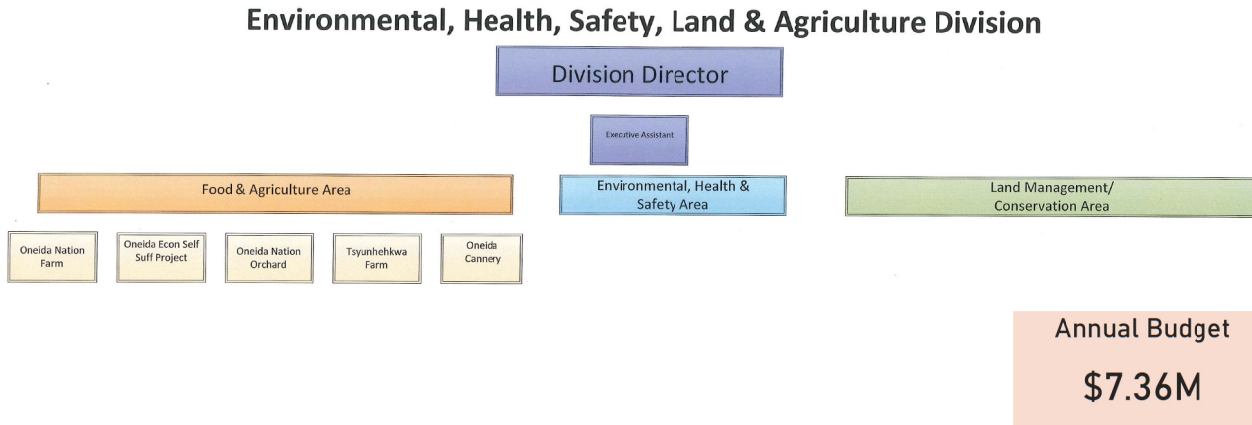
Environmental, Health, Safety, Land & Agriculture Division

Division Director

Executive Assistant

Food & Agriculture Area

Environmental, Health & Safety Area

Land Management/ Conservation Area

Oneida Nation Farm

Oneida Econ Self Suff Project

Oneida Nation Orchard

Tsyunhehkwa Farm

Oneida Cannery

Annual Budget

$7.36M